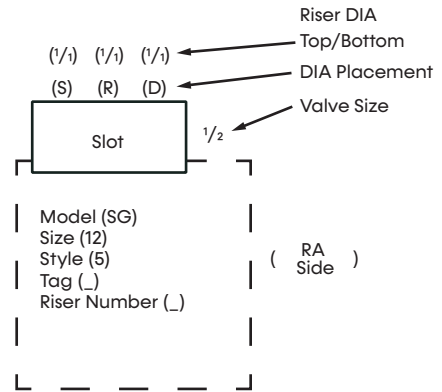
Riser DIA Top/Bottom

($\frac{1}{1}$) ($\frac{1}{1}$) ($\frac{1}{1}$)

DIA Placement

(S) (R) (D)

Valve Size

Slot

$\frac{1}{2}$

Model (SG)
Size (12)
Style (5)
Tag (_)
Riser Number (_)

( RA Side )